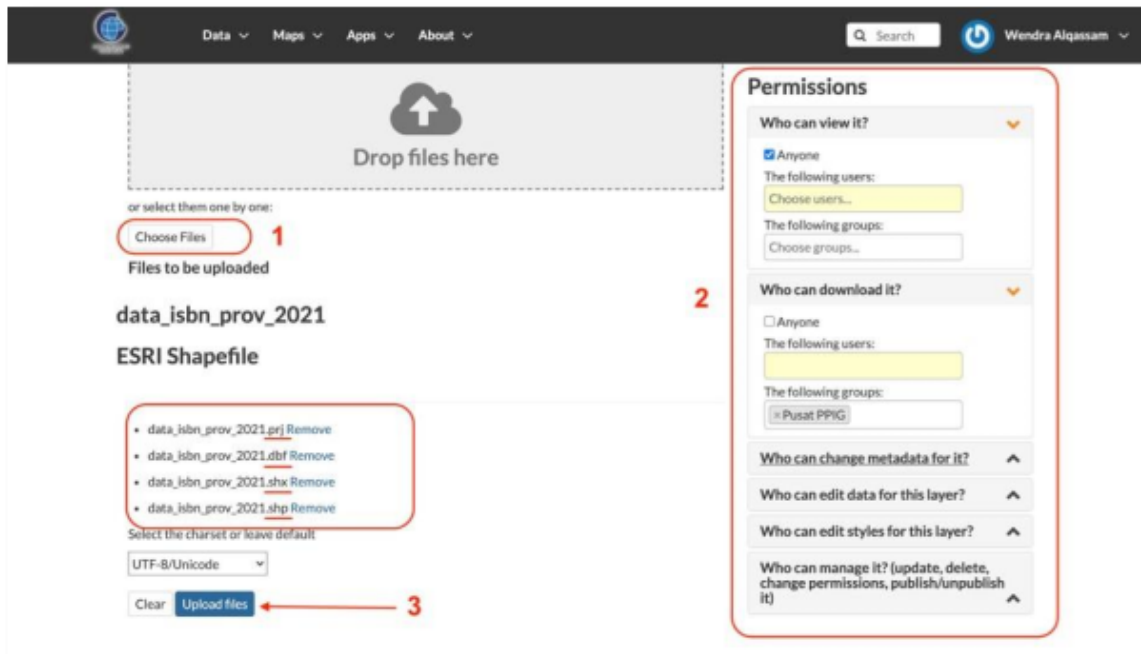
Data ∨ Maps ∨ Apps ∨ About ∨

Search

Wendra Alqassam ∨

Drop files here

or select them one by one:

Choose Files 1

Files to be uploaded

data_isbn_prov_2021

ESRI Shapefile

- data_isbn_prov_2021.prj Remove
- data_isbn_prov_2021.dbf Remove
- data_isbn_prov_2021.shx Remove
- data_isbn_prov_2021.shp Remove

Select the charset or leave default

UTF-8/Unicode

Clear Upload files 3

2

Permissions

Who can view it?

Anyone

The following users:

Choose users...

The following groups:

Choose groups...

Who can download it?

Anyone

The following users:

The following groups:

× Pusat PPIG

Who can change metadata for it?

Who can edit data for this layer?

Who can edit styles for this layer?

Who can manage it? (update, delete, change permissions, publish/unpublish it)